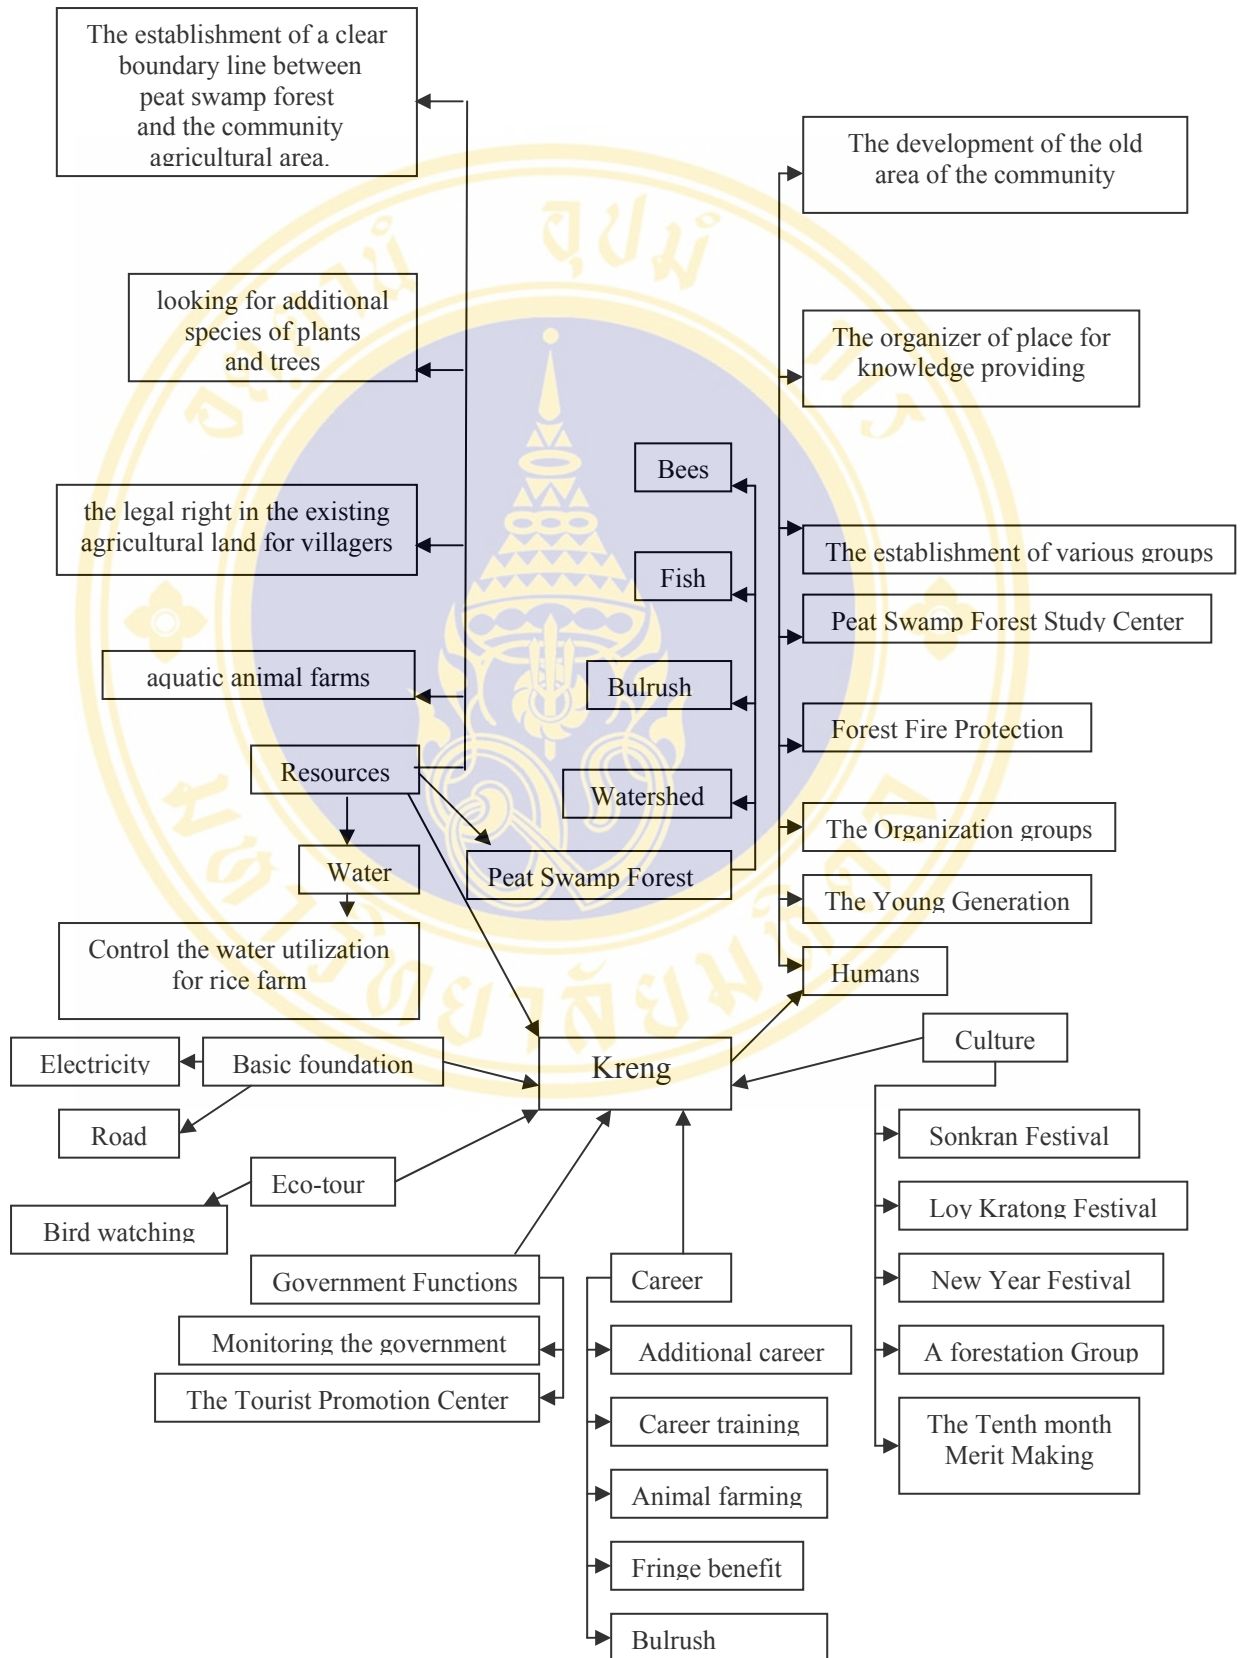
The establishment of a clear boundary line between peat swamp forest and the community agricultural area.

The development of the old area of the community

looking for additional species of plants and trees

The organizer of place for knowledge providing

Bees

the legal right in the existing agricultural land for villagers

The establishment of various groups

Fish

Peat Swamp Forest Study Center

aquatic animal farms

Bulrush

Forest Fire Protection

Resources

Watershed

The Organization groups

Water

Peat Swamp Forest

The Young Generation

Control the water utilization for rice farm

Humans

Culture

Electricity

Basic foundation

Kreng

Road

Sonkran Festival

Eco-tour

Loy Kratong Festival

Bird watching

Government Functions

Career

New Year Festival

Monitoring the government

Additional career

A forestation Group

The Tourist Promotion Center

Career training

The Tenth month Merit Making

Animal farming

Fringe benefit

Bulrush